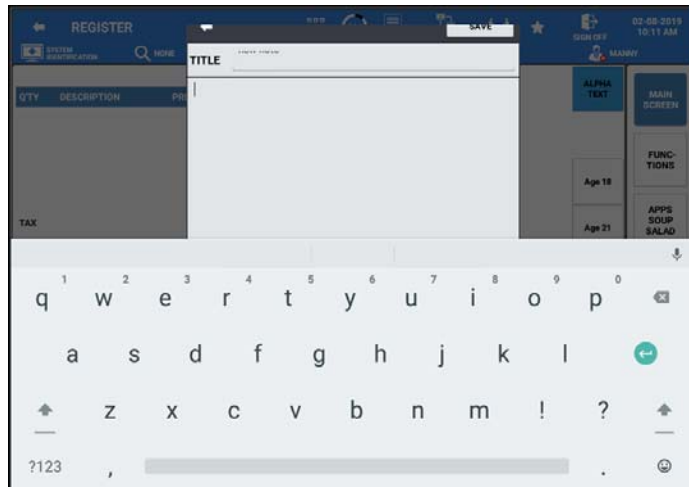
REGISTER

SYSTEM IDENTIFICATION

NONE

SAVE

SIGN OFF

02-08-2019 10:11 AM

MANNY

TITLE

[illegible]

QTY DESCRIPTION PR

ALPHA TEXT

MAIN SCREEN

FUNC-TIONS

Age 18

APPS SOUP SALAD

Age 21

TAX

1 q 2 w 3 e 4 r 5 t 6 y 7 u 8 i 9 o 0 p

a s d f g h j k l

z x c v b n m ! ?

?123 , .